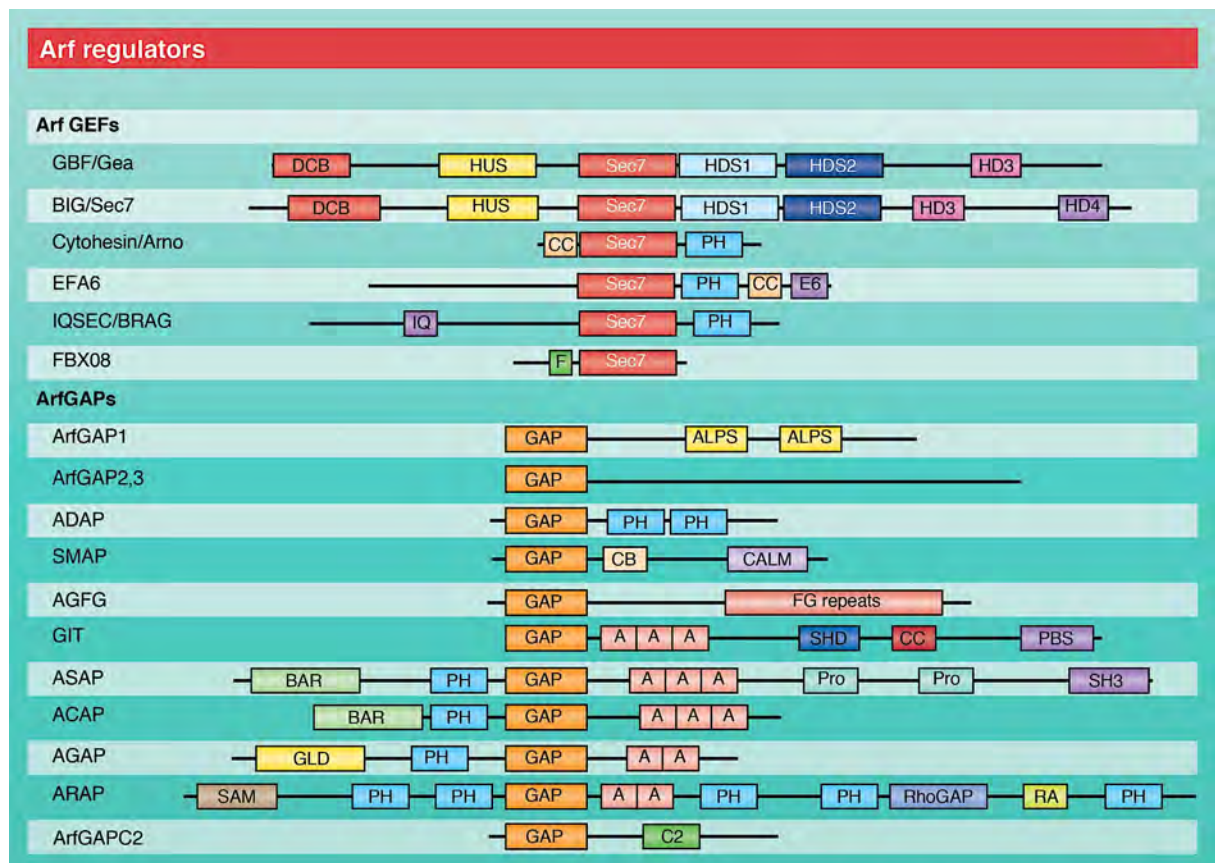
Arf regulators

Arf GEFs

GBF/Gea DCB HUS Sec7 HDS1 HDS2 HD3

BIG/Sec7 DCB HUS Sec7 HDS1 HDS2 HD3 HD4

Cytohesin/Arno CC Sec7 PH

EFA6 Sec7 PH CC E6

IQSEC/BRAG IQ Sec7 PH

FBX08 F Sec7

ArfGAPs

ArfGAP1 GAP ALPS ALPS

ArfGAP2,3 GAP

ADAP GAP PH PH

SMAP GAP CB CALM

AGFG GAP FG repeats

GIT GAP A A A SHD CC PBS

ASAP BAR PH GAP A A A Pro Pro SH3

ACAP BAR PH GAP A A A

AGAP GLD PH GAP A A

ARAP SAM PH PH GAP A A PH PH RhoGAP RA PH

ArfGAPC2 GAP C2